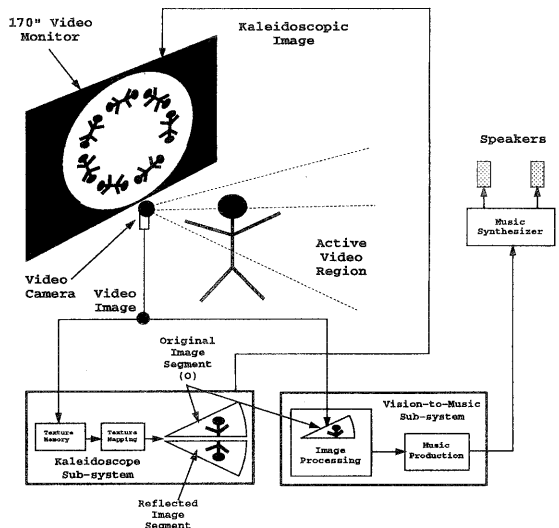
170" Video Monitor

Kaleidoscopic Image

Speakers

Music Synthesizer

Active Video Region

Video Camera

Video Image

Original Image Segment (O)

Texture Memory

Texture Mapping

Kaleidoscope Sub-system

Reflected Image Segment

Vision-to-Music Sub-system

Image Processing

Music Production